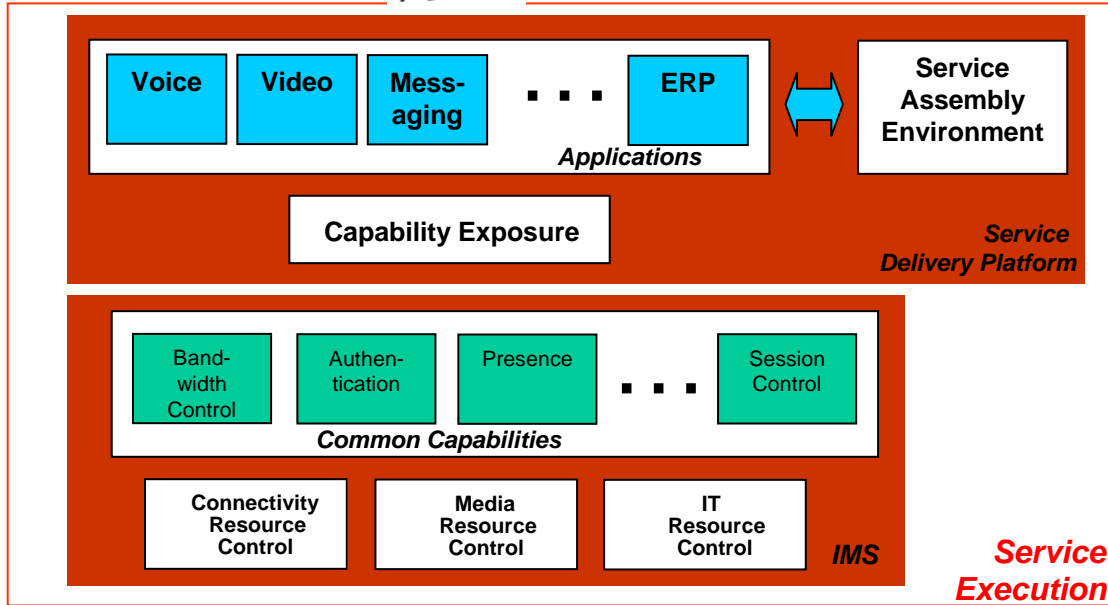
Voice

Video

Messaging

. . .

ERP

Applications

Service Assembly Environment

Capability Exposure

Service Delivery Platform

Bandwidth Control

Authentication

Presence

. . .

Session Control

Common Capabilities

Connectivity Resource Control

Media Resource Control

IT Resource Control

IMS

Service Execution